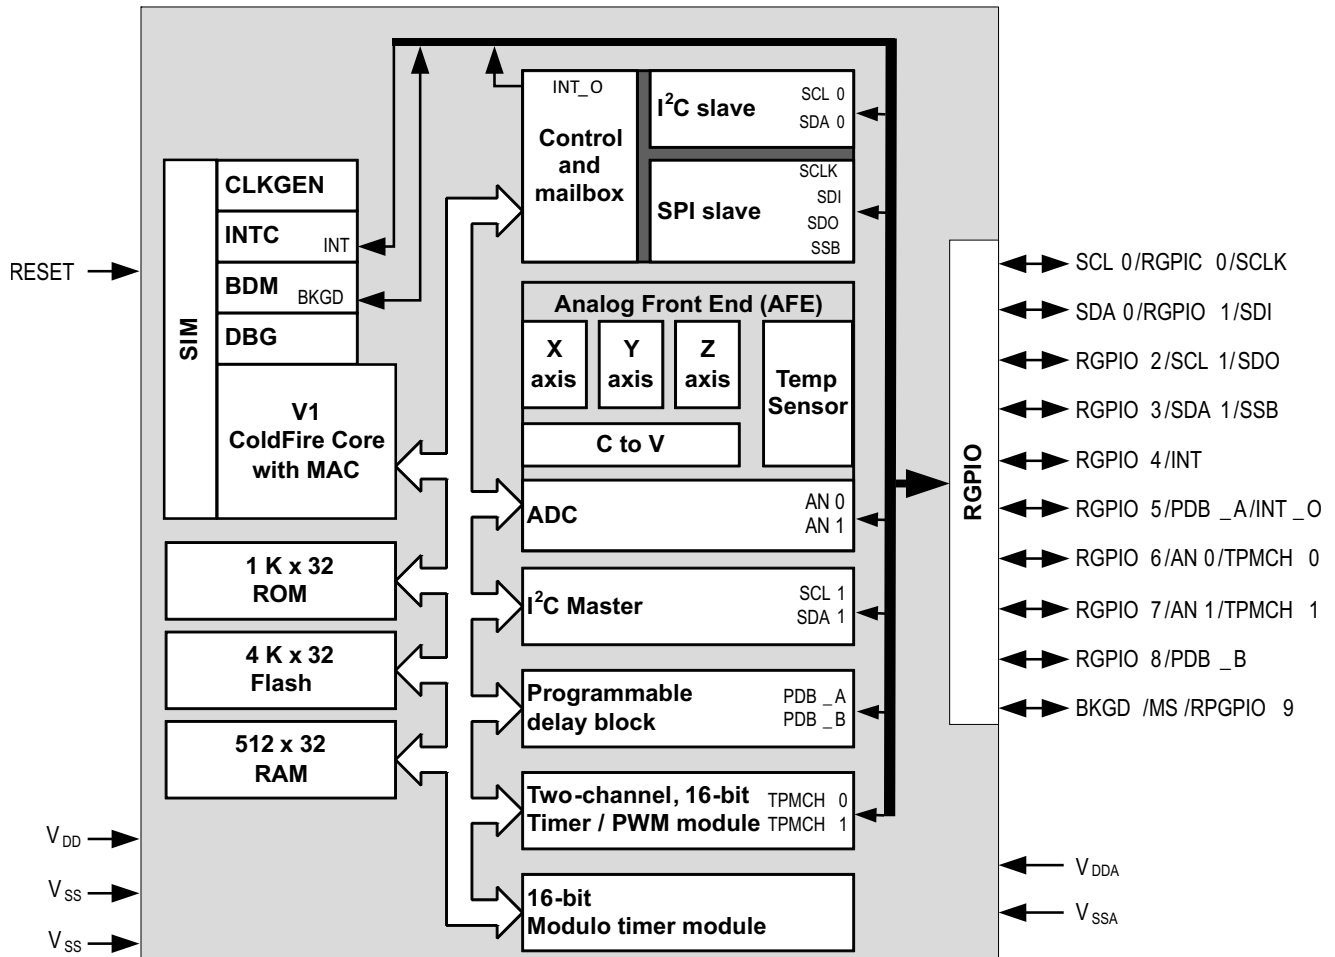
INT_O

Control and mailbox

$I^2C$ slave

SCL 0
SDA 0

SCLK
SDI
SDO
SSB

SPI slave

SIM

CLKGEN

INTC
INT

BDM
BKGD

DBG

V1 ColdFire Core with MAC

RESET

Analog Front End (AFE)

X axis

Y axis

Z axis

Temp Sensor

C to V

ADC
AN 0
AN 1

1 K x 32 ROM

4 K x 32 Flash

512 x 32 RAM

$I^2C$ Master
SCL 1
SDA 1

Programmable delay block
PDB _A
PDB _B

Two-channel, 16-bit Timer / PWM module
TPMCH 0
TPMCH 1

16-bit Modulo timer module

RGPIO

SCL 0/RGPIC 0/SCLK
SDA 0/RGPIO 1/SDI
RGPIO 2/SCL 1/SDO
RGPIO 3/SDA 1/SSB
RGPIO 4/INT
RGPIO 5/PDB _A/INT _O
RGPIO 6/AN 0/TPMCH 0
RGPIO 7/AN 1/TPMCH 1
RGPIO 8/PDB _B
BKGD /MS /RPGPIO 9

$V_{DD}$
$V_{SS}$
$V_{SS}$
$V_{DDA}$
$V_{SSA}$